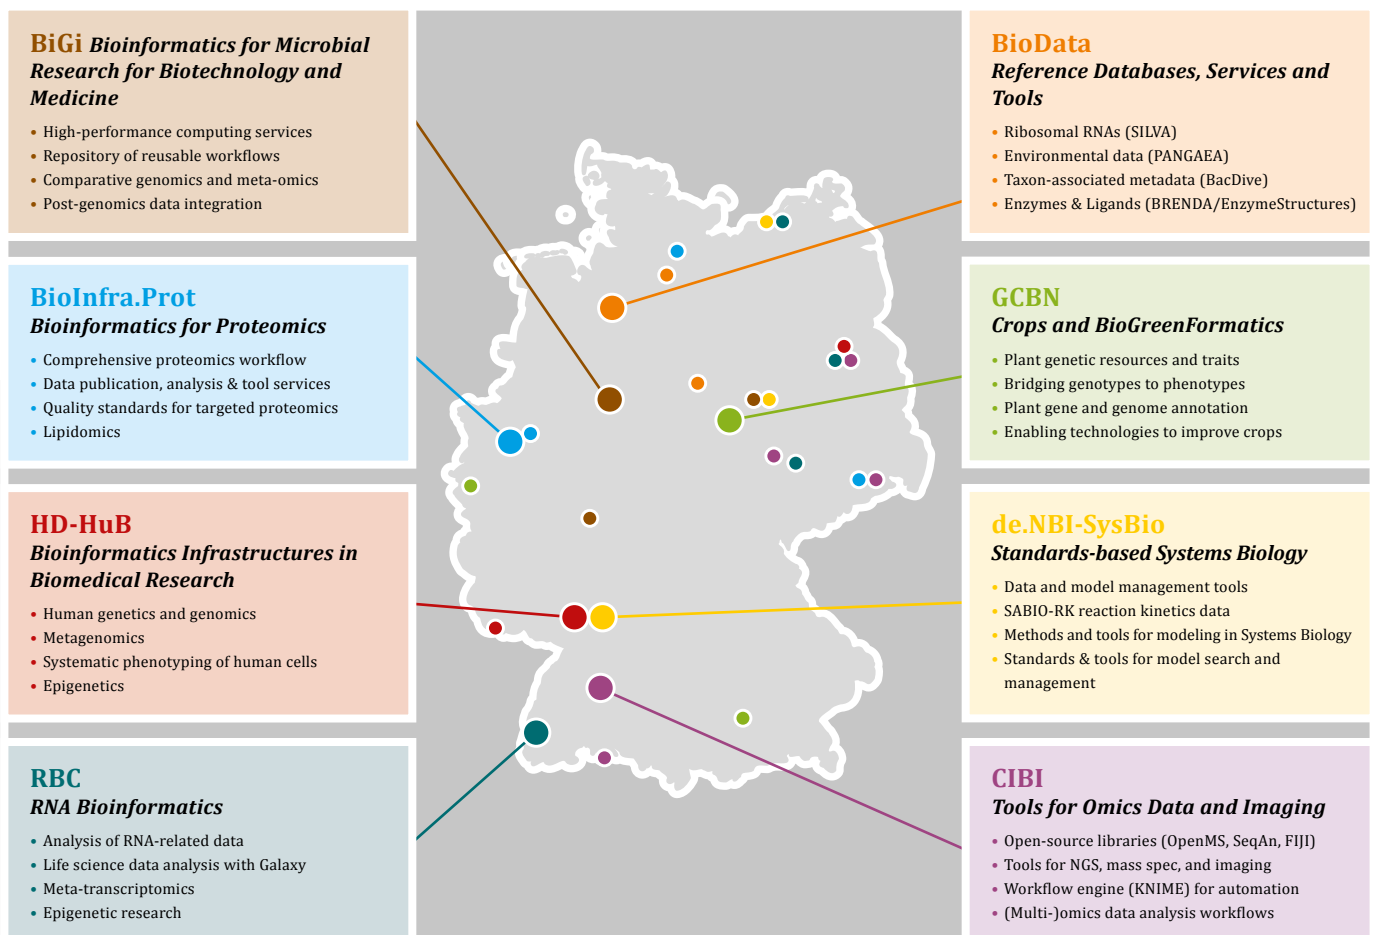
BiGi Bioinformatics for Microbial Research for Biotechnology and Medicine

- High-performance computing services
- Repository of reusable workflows
- Comparative genomics and meta-omics
- Post-genomics data integration

BioInfra.Prot
Bioinformatics for Proteomics

- Comprehensive proteomics workflow
- Data publication, analysis & tool services
- Quality standards for targeted proteomics
- Lipidomics

HD-HuB
Bioinformatics Infrastructures in Biomedical Research

- Human genetics and genomics
- Metagenomics
- Systematic phenotyping of human cells
- Epigenetics

RBC
RNA Bioinformatics

- Analysis of RNA-related data
- Life science data analysis with Galaxy
- Meta-transcriptomics
- Epigenetic research

BioData
Reference Databases, Services and Tools

- Ribosomal RNAs (SILVA)
- Environmental data (PANGAEA)
- Taxon-associated metadata (BacDive)
- Enzymes & Ligands (BRENDA/EnzymeStructures)

GCBN
Crops and BioGreenFormatics

- Plant genetic resources and traits
- Bridging genotypes to phenotypes
- Plant gene and genome annotation
- Enabling technologies to improve crops

de.NBI-SysBio
Standards-based Systems Biology

- Data and model management tools
- SABIO-RK reaction kinetics data
- Methods and tools for modeling in Systems Biology
- Standards & tools for model search and management

CIBI
Tools for Omics Data and Imaging

- Open-source libraries (OpenMS, SeqAn, FIJI)
- Tools for NGS, mass spec, and imaging
- Workflow engine (KNIME) for automation
- (Multi-)omics data analysis workflows